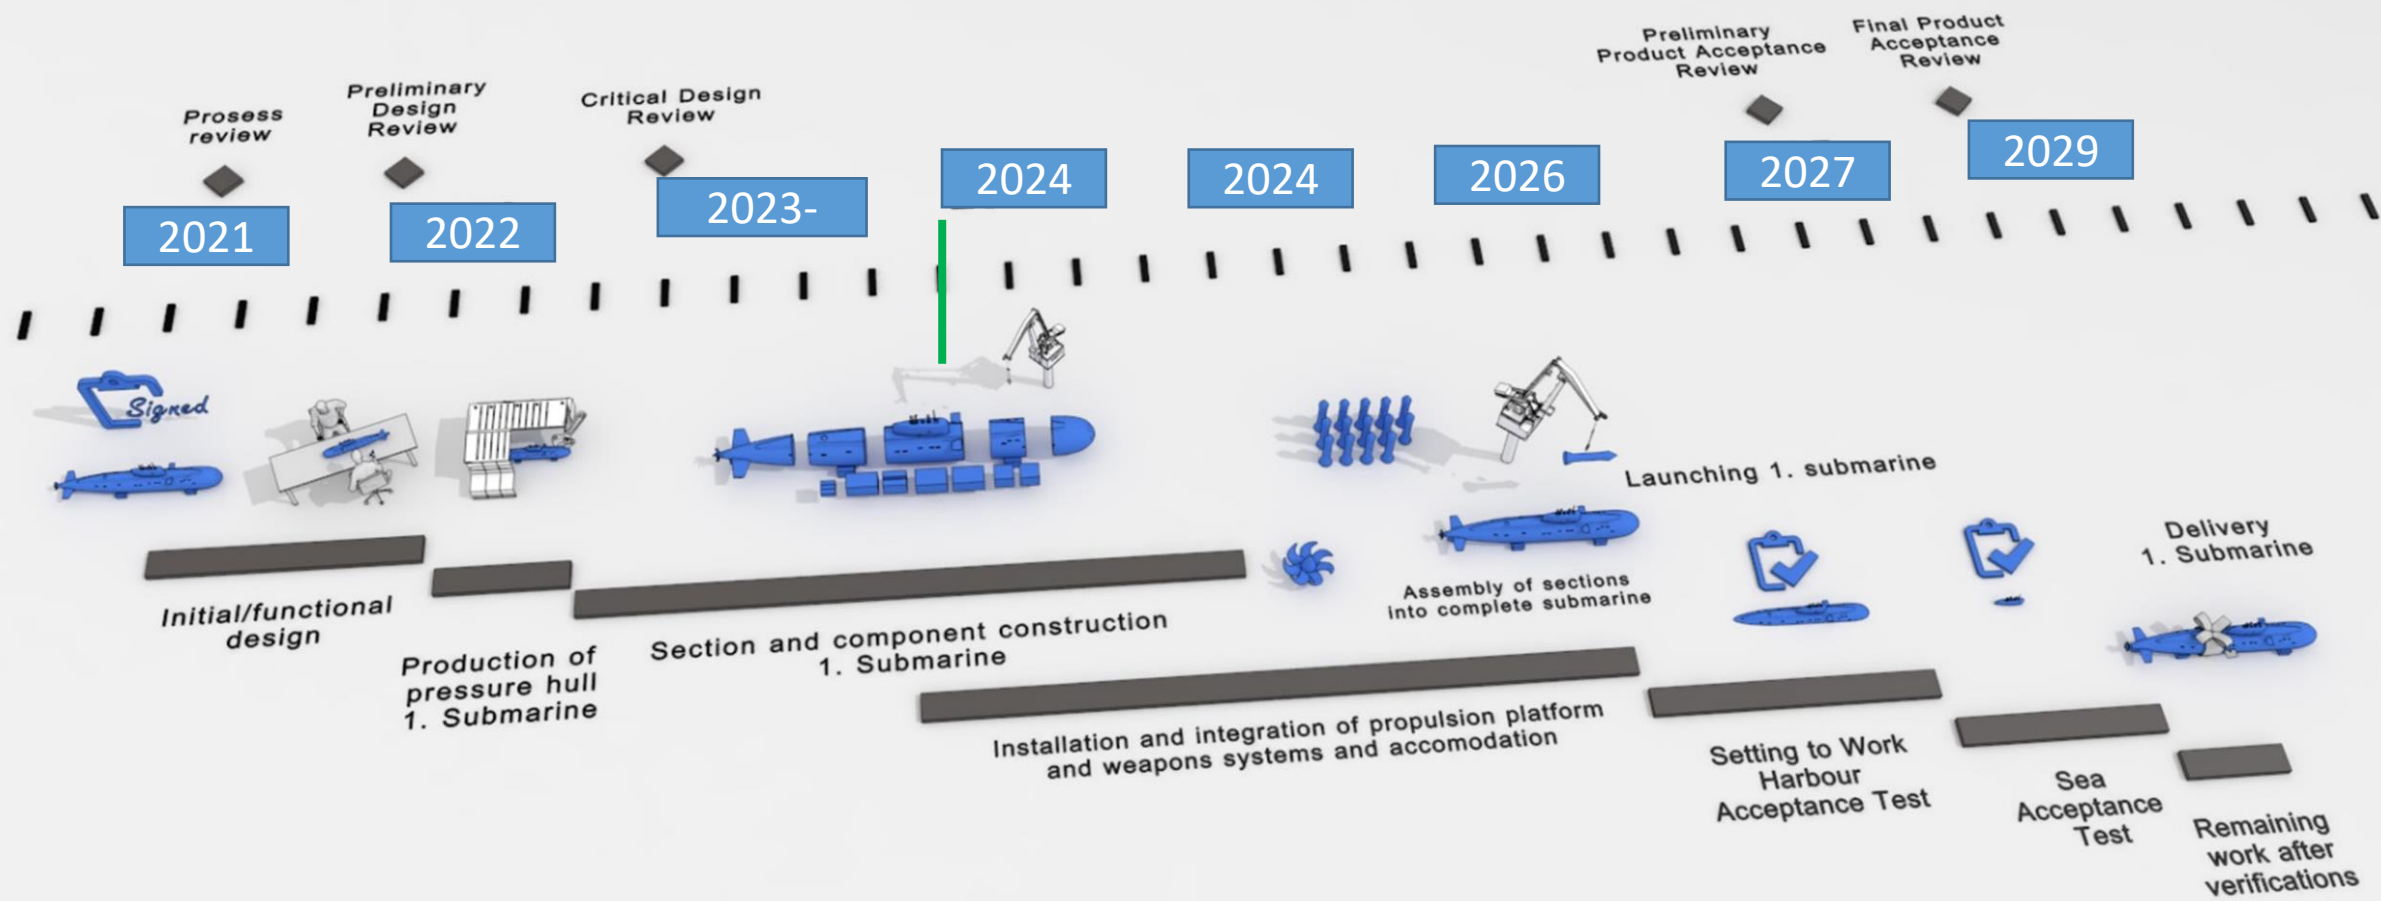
Prosess review

Preliminary Design Review

Critical Design Review

Preliminary Product Acceptance Review

Final Product Acceptance Review

2021

2022

2023-

2024

2024

2026

2027

2029

Signed

Launching 1. submarine

Delivery 1. Submarine

Assembly of sections into complete submarine

Initial/functional design

Production of pressure hull 1. Submarine

Section and component construction 1. Submarine

Installation and integration of propulsion platform and weapons systems and accomodation

Setting to Work Harbour Acceptance Test

Sea Acceptance Test

Remaining work after verifications